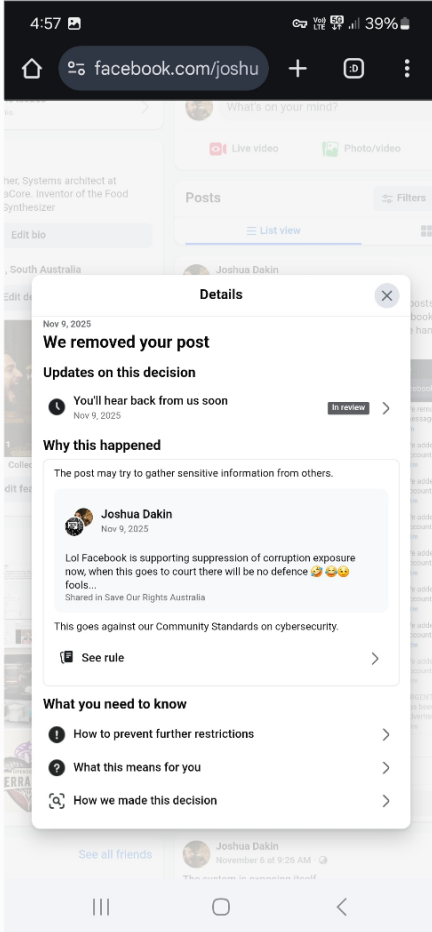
4:57 Vo) LTE 5G 39%

facebook.com/joshu + :D

What's on your mind?

Live video Photo/video

her, Systems architect at aCore. Inventor of the Food Synthesizer

Edit bio

, South Australia

Posts Filters

List view

Joshua Dakin

Details

Nov 9, 2025

We removed your post

Updates on this decision

You'll hear back from us soon
Nov 9, 2025
In review

Why this happened

The post may try to gather sensitive information from others.

Joshua Dakin
Nov 9, 2025

Lol Facebook is supporting suppression of corruption exposure now, when this goes to court there will be no defence 🤣😂😏 fools...
Shared in Save Our Rights Australia

This goes against our Community Standards on cybersecurity.

See rule

What you need to know

How to prevent further restrictions

What this means for you

How we made this decision

See all friends

Joshua Dakin
November 6 at 9:26 AM

The system is exposing itself